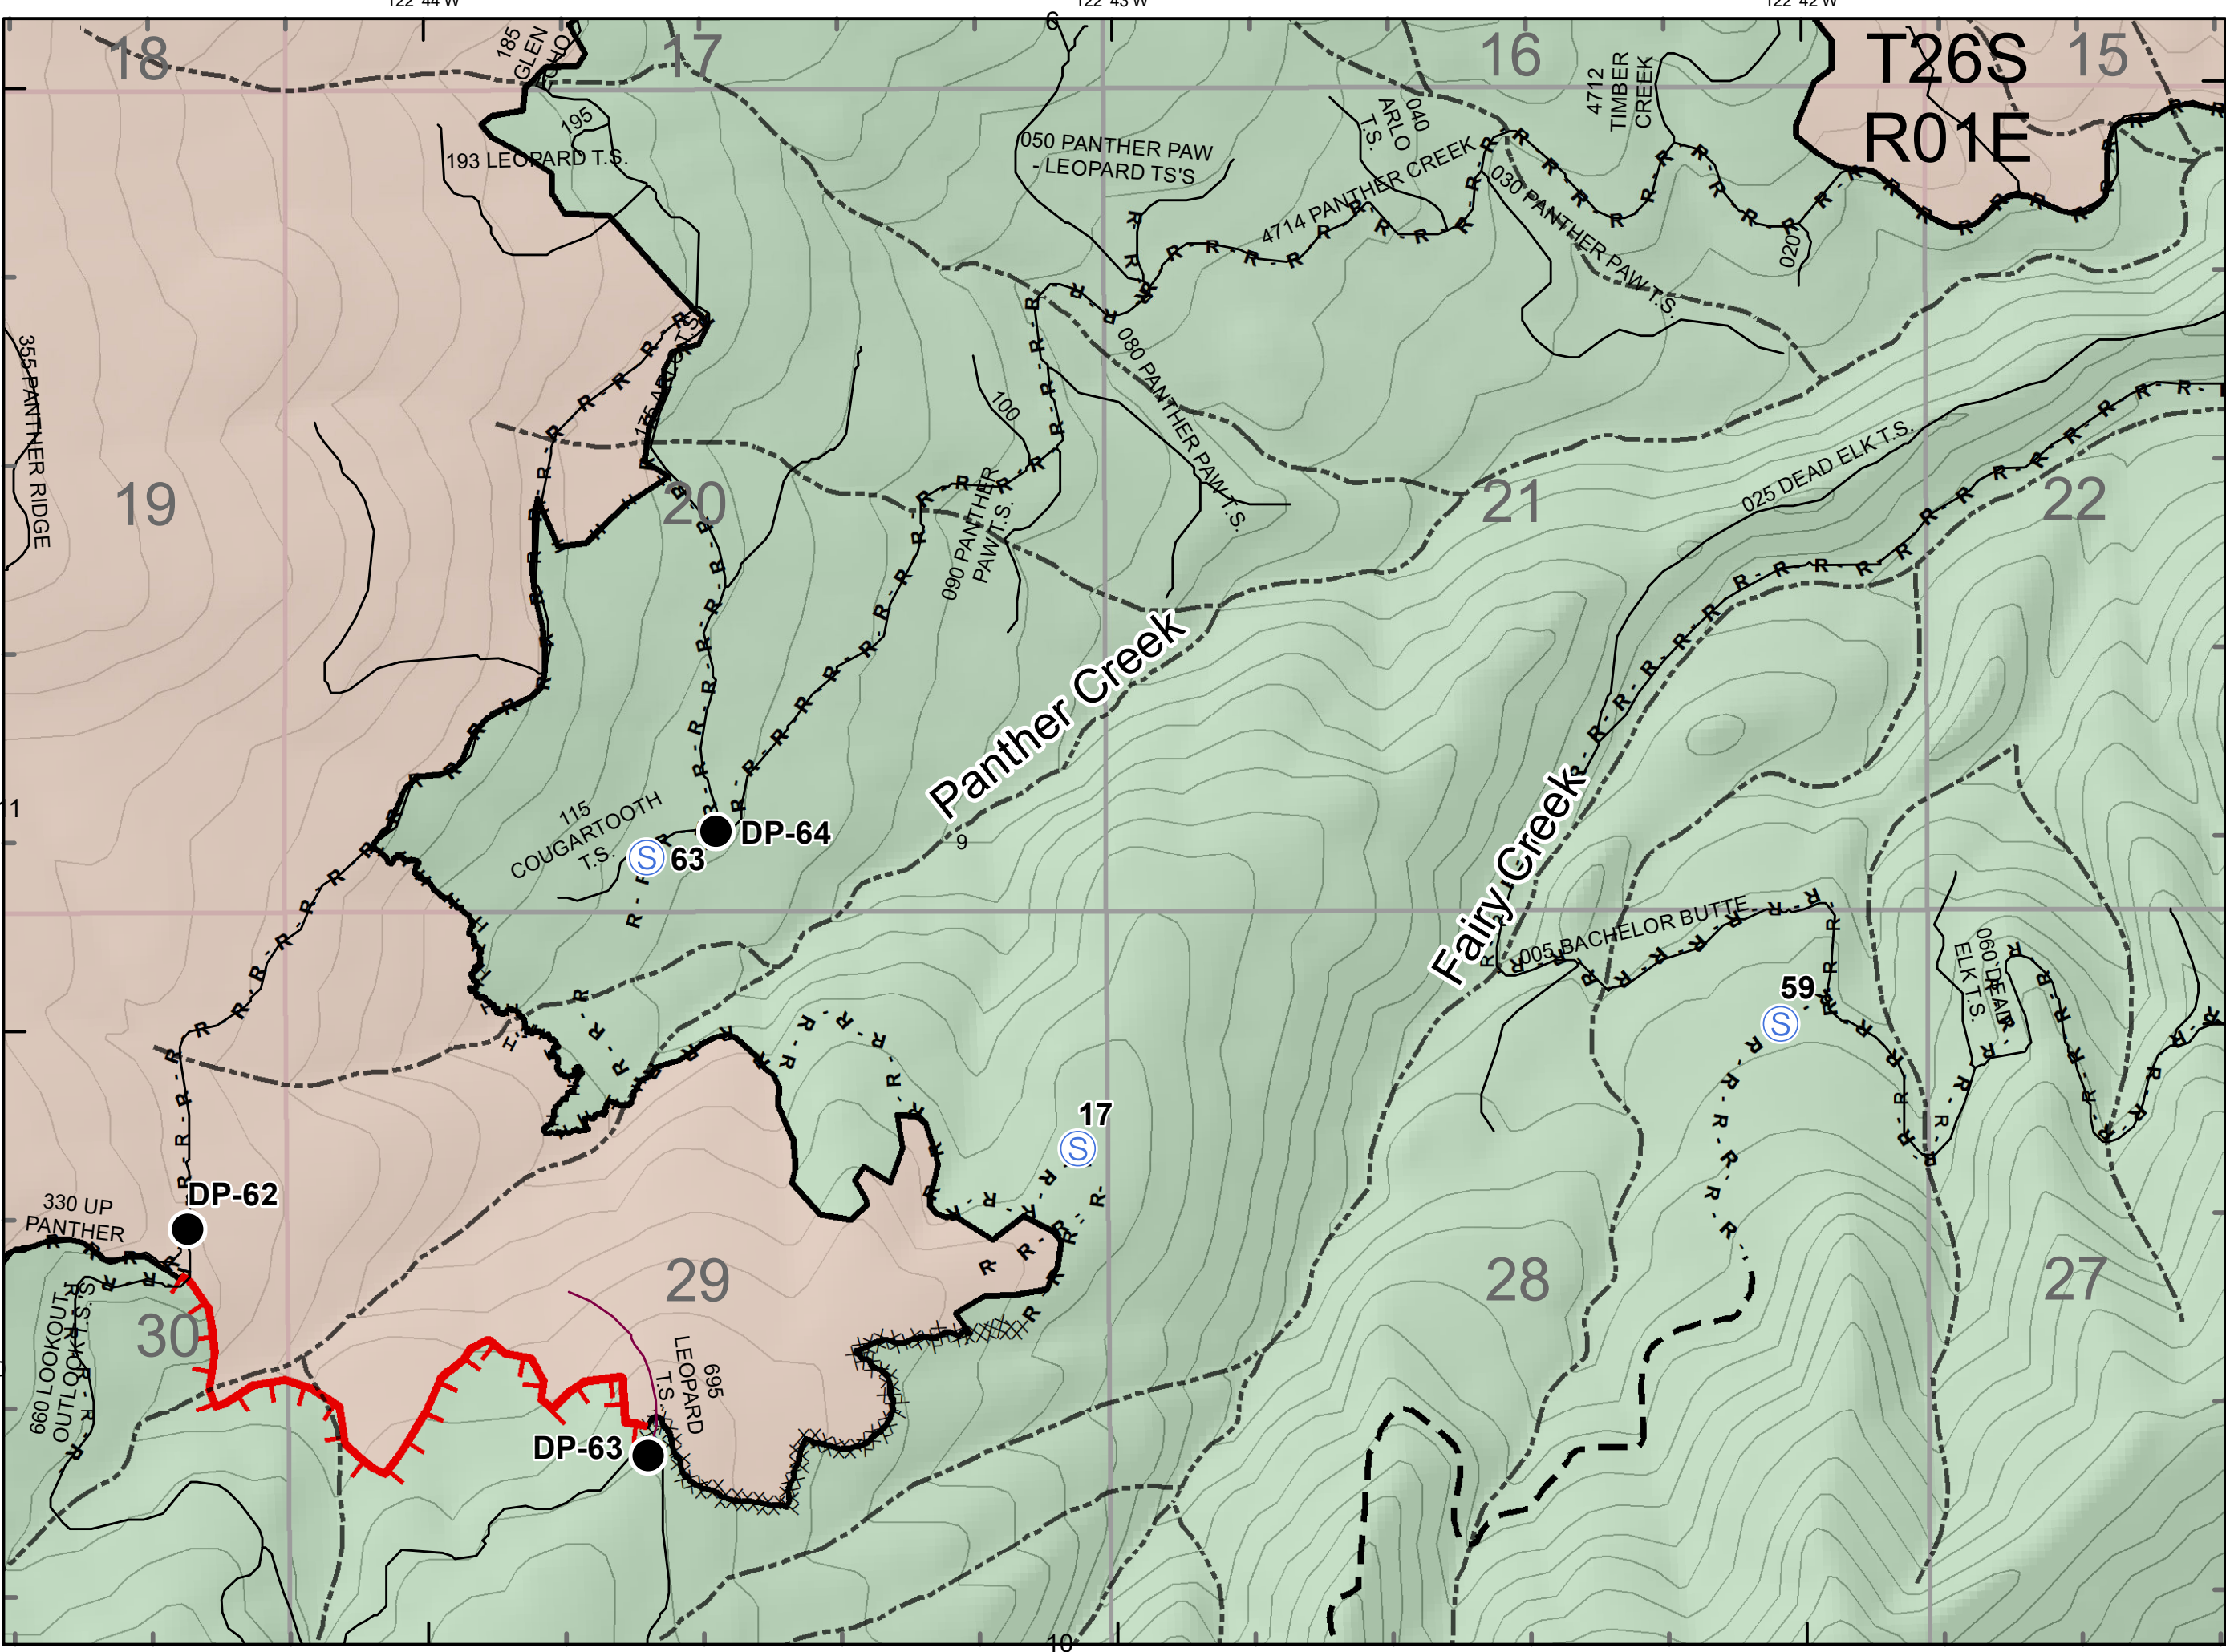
122°44'W
122°43'W
122°42'W
18
17
16
15
T26S
R01E
185 GLEN ECHO
195
193 LEOPARD T.S.
050 PANTHER PAW - LEOPARD TS'S
040 ARLO T.S.
4712 TIMBER CREEK
4714 PANTHER CREEK
030 PANTHER PAW T.S.
020
355 PANTHER RIDGE
175 ARLO T.S.
100
080 PANTHER PAW T.S.
19
20
090 PANTHER PAW T.S.
21
025 DEAD ELK T.S.
22
Panther Creek
Fairy Creek
115 COUGARTOOTH T.S.
63
DP-64
9
005 BACHELOR BUTTE
59
060 DEAD ELK T.S.
17
330 UP PANTHER
DP-62
29
28
27
30
660 LOOKOUT OUTLOOK T.S.
695 LEOPARD T.S.
DP-63
6
10
11